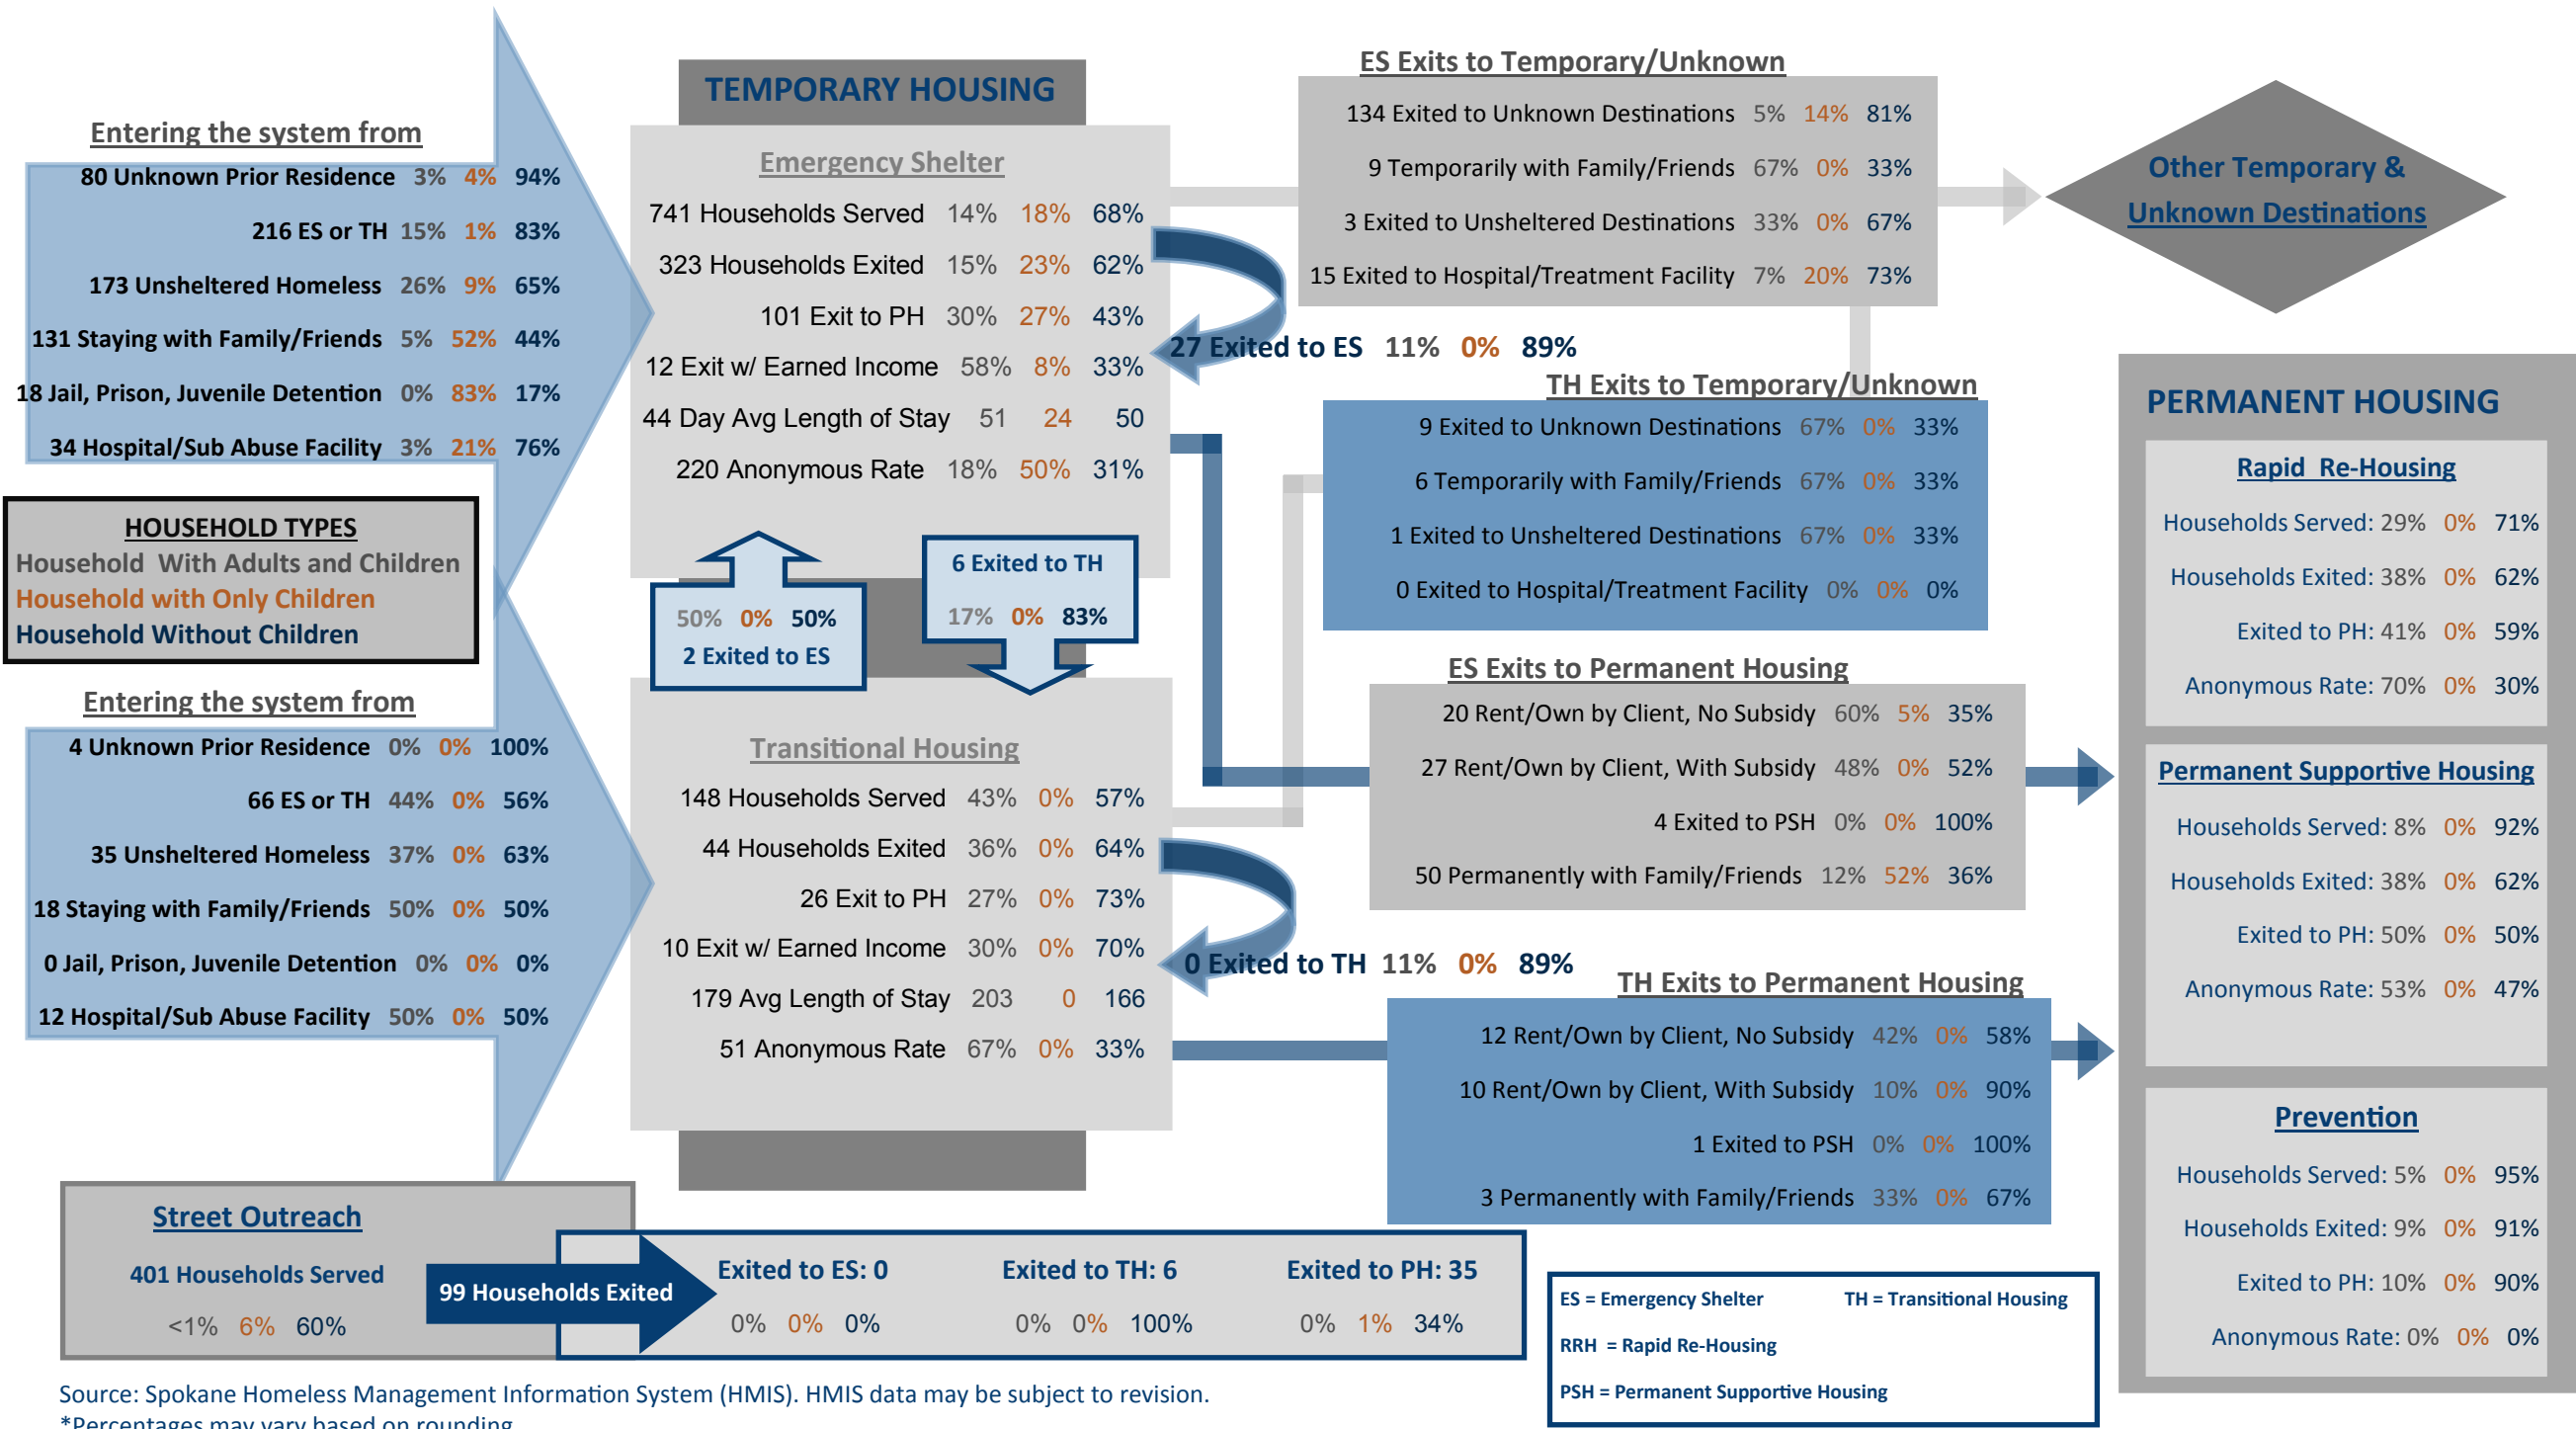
Entering the system from

80 Unknown Prior Residence 3% 4% 94%
216 ES or TH 15% 1% 83%
173 Unsheltered Homeless 26% 9% 65%
131 Staying with Family/Friends 5% 52% 44%
18 Jail, Prison, Juvenile Detention 0% 83% 17%
34 Hospital/Sub Abuse Facility 3% 21% 76%

HOUSEHOLD TYPES
Household With Adults and Children
Household with Only Children
Household Without Children

Entering the system from

4 Unknown Prior Residence 0% 0% 100%
66 ES or TH 44% 0% 56%
35 Unsheltered Homeless 37% 0% 63%
18 Staying with Family/Friends 50% 0% 50%
0 Jail, Prison, Juvenile Detention 0% 0% 0%
12 Hospital/Sub Abuse Facility 50% 0% 50%

TEMPORARY HOUSING

Emergency Shelter
741 Households Served 14% 18% 68%
323 Households Exited 15% 23% 62%
101 Exit to PH 30% 27% 43%
12 Exit w/ Earned Income 58% 8% 33%
44 Day Avg Length of Stay 51 24 50
220 Anonymous Rate 18% 50% 31%

50% 0% 50%
2 Exited to ES

6 Exited to TH
17% 0% 83%

Transitional Housing
148 Households Served 43% 0% 57%
44 Households Exited 36% 0% 64%
26 Exit to PH 27% 0% 73%
10 Exit w/ Earned Income 30% 0% 70%
179 Avg Length of Stay 203 0 166
51 Anonymous Rate 67% 0% 33%

ES Exits to Temporary/Unknown
134 Exited to Unknown Destinations 5% 14% 81%
9 Temporarily with Family/Friends 67% 0% 33%
3 Exited to Unsheltered Destinations 33% 0% 67%
15 Exited to Hospital/Treatment Facility 7% 20% 73%

27 Exited to ES 11% 0% 89%

TH Exits to Temporary/Unknown
9 Exited to Unknown Destinations 67% 0% 33%
6 Temporarily with Family/Friends 67% 0% 33%
1 Exited to Unsheltered Destinations 67% 0% 33%
0 Exited to Hospital/Treatment Facility 0% 0% 0%

ES Exits to Permanent Housing
20 Rent/Own by Client, No Subsidy 60% 5% 35%
27 Rent/Own by Client, With Subsidy 48% 0% 52%
4 Exited to PSH 0% 0% 100%
50 Permanently with Family/Friends 12% 52% 36%

0 Exited to TH 11% 0% 89%

TH Exits to Permanent Housing
12 Rent/Own by Client, No Subsidy 42% 0% 58%
10 Rent/Own by Client, With Subsidy 10% 0% 90%
1 Exited to PSH 0% 0% 100%
3 Permanently with Family/Friends 33% 0% 67%

Other Temporary & Unknown Destinations

PERMANENT HOUSING

Rapid Re-Housing
Households Served: 29% 0% 71%
Households Exited: 38% 0% 62%
Exited to PH: 41% 0% 59%
Anonymous Rate: 70% 0% 30%

Permanent Supportive Housing
Households Served: 8% 0% 92%
Households Exited: 38% 0% 62%
Exited to PH: 50% 0% 50%
Anonymous Rate: 53% 0% 47%

Prevention
Households Served: 5% 0% 95%
Households Exited: 9% 0% 91%
Exited to PH: 10% 0% 90%
Anonymous Rate: 0% 0% 0%

Street Outreach
401 Households Served
<1% 6% 60%

99 Households Exited

Exited to ES: 0
0% 0% 0%
Exited to TH: 6
0% 0% 100%
Exited to PH: 35
0% 1% 34%

ES = Emergency Shelter TH = Transitional Housing
RRH = Rapid Re-Housing
PSH = Permanent Supportive Housing

Source: Spokane Homeless Management Information System (HMIS). HMIS data may be subject to revision.
*Percentages may vary based on rounding